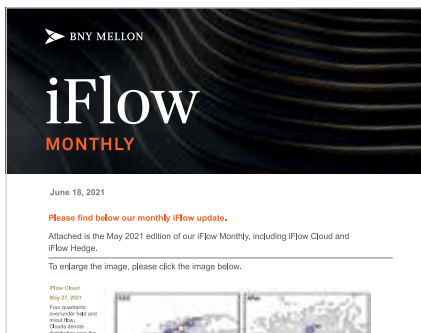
BNY MELLON

iFlow

MONTHLY

June 18, 2021

Please find below our monthly iFlow update.

Attached is the May 2021 edition of our iFlow Monthly, including iFlow Cloud and iFlow Hedge.

To enlarge the image, please click the image below.

iFlow Cloud

May 27, 2021

Four quadrants: overunder held and in/out flow. Clouds denote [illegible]